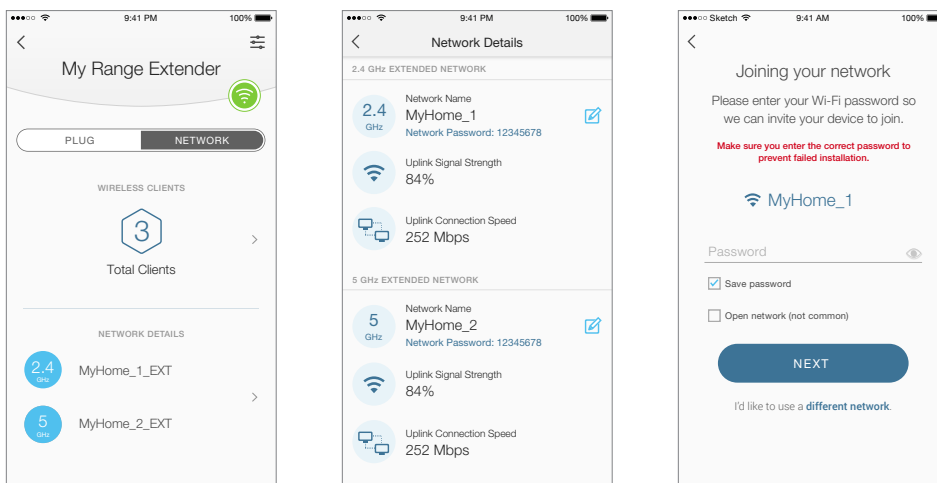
●●●○○ 9:41 PM 100%

My Range Extender

PLUG NETWORK

WIRELESS CLIENTS

3

Total Clients

NETWORK DETAILS

2.4 GHz MyHome_1_EXT

5 GHz MyHome_2_EXT

●●●○○ 9:41 PM 100%

Network Details

2.4 GHz EXTENDED NETWORK

2.4 GHz

Network Name
MyHome_1
Network Password: 12345678

Uplink Signal Strength
84%

Uplink Connection Speed
252 Mbps

5 GHz EXTENDED NETWORK

5 GHz

Network Name
MyHome_2
Network Password: 12345678

Uplink Signal Strength
84%

Uplink Connection Speed
252 Mbps

●●●○○ Sketch 9:41 AM 100%

Joining your network

Please enter your Wi-Fi password so we can invite your device to join.

Make sure you enter the correct password to prevent failed installation.

MyHome_1

Password

Save password

Open network (not common)

NEXT

I'd like to use a different network.